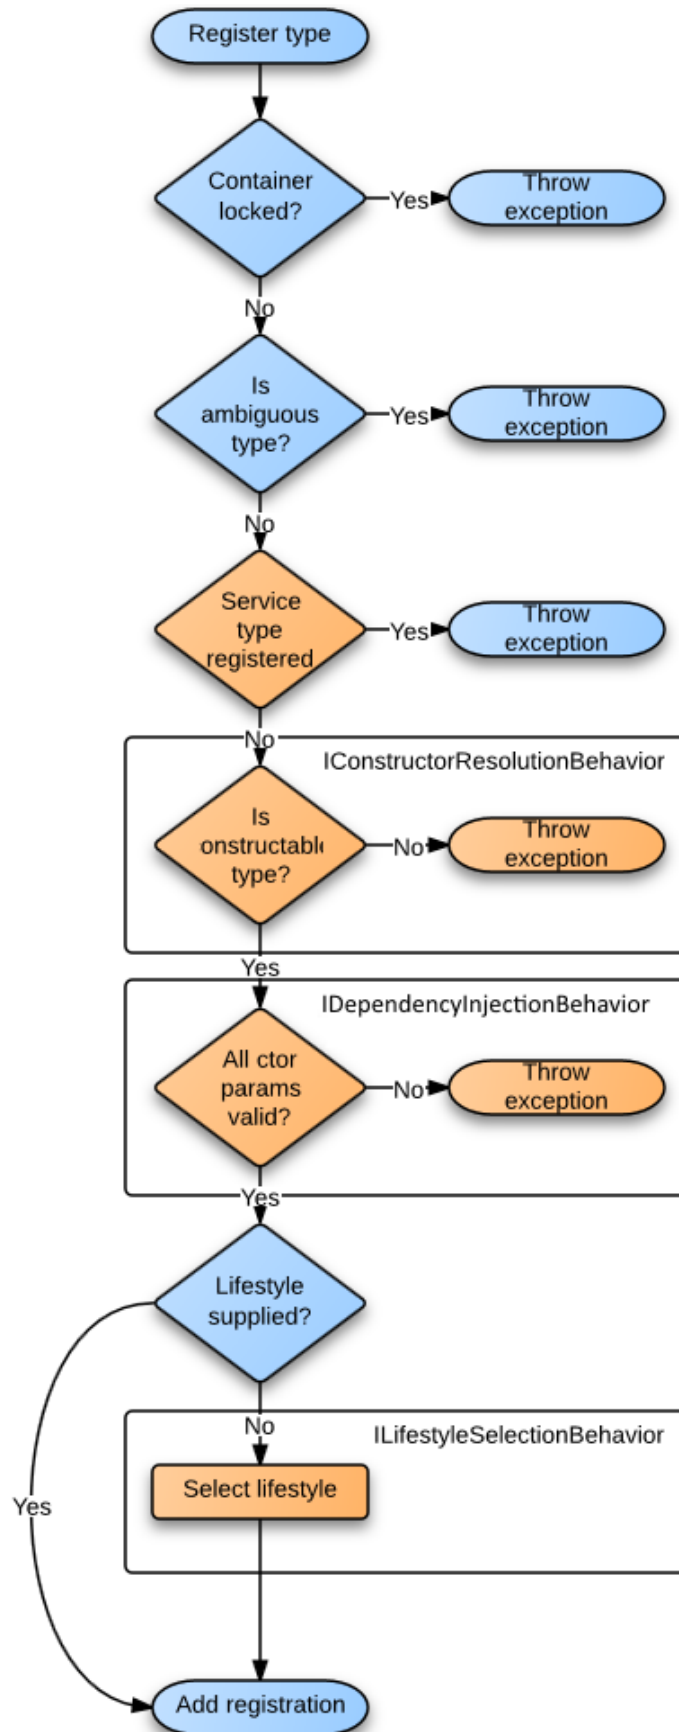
Register type

Container locked?

Yes

Throw exception

No

Is ambiguous type?

Yes

Throw exception

No

Service type registered

Yes

Throw exception

No

IConstructorResolutionBehavior

Is onstructabl type?

No

Throw exception

Yes

IDependencyInjectionBehavior

All ctor params valid?

No

Throw exception

Yes

Lifestyle supplied?

No

ILifestyleSelectionBehavior

Select lifestyle

Yes

Add registration